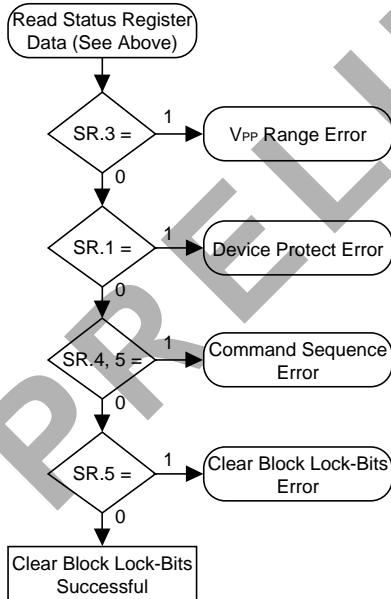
Read Status Register Data (See Above)

SR.3 =

1

$V_{PP}$ Range Error

0

SR.1 =

1

Device Protect Error

0

SR.4, 5 =

1

Command Sequence Error

0

SR.5 =

1

Clear Block Lock-Bits Error

0

Clear Block Lock-Bits Successful

PREL